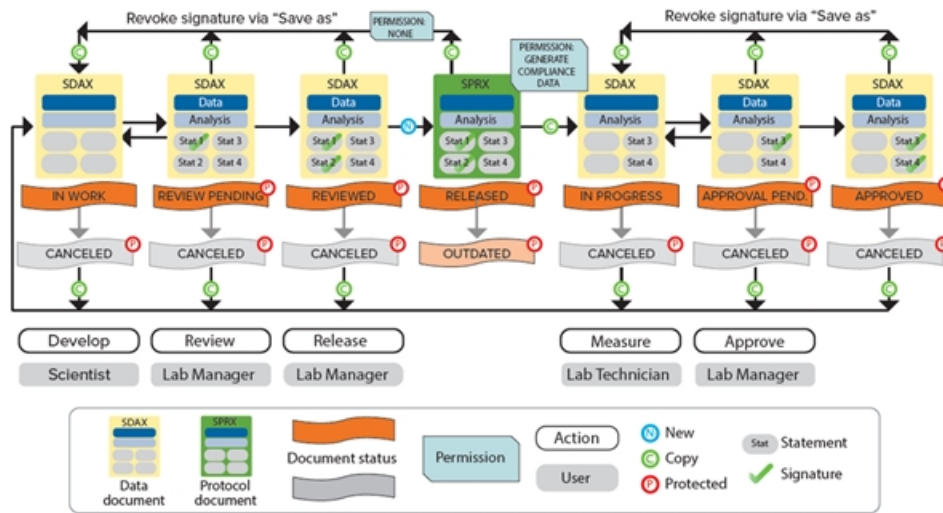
Revoke signature via "Save as"

PERMISSION: NONE

Revoke signature via "Save as"

PERMISSION: GENERATE COMPLIANCE DATA

SDAX

SDAX
Data
Analysis
Stat 1 Stat 3
Stat 2 Stat 4

SDAX
Data
Analysis
Stat 1 Stat 3
Stat 2 Stat 4

SPRX
Analysis
Stat 1 Stat 3
Stat 2 Stat 4

SDAX
Analysis
Stat 3
Stat 4

SDAX
Data
Analysis
Stat 3
Stat 4

SDAX
Data
Analysis
Stat 3
Stat 4

IN WORK | REVIEW PENDING | REVIEWED | RELEASED | IN PROGRESS | APPROVAL PEND. | APPROVED

CANCELED | CANCELED | CANCELED | OUTDATED | CANCELED | CANCELED | CANCELED

Develop | Review | Release | Measure | Approve

Scientist | Lab Manager | Lab Manager | Lab Technician | Lab Manager

SDAX
Data document

SPRX
Protocol document

Document status

Permission

Action

User

New
Copy
Protected

Stat Statement
Signature